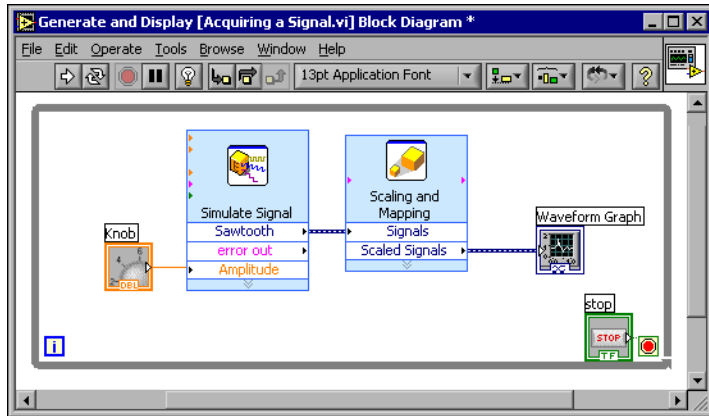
Generate and Display [Acquiring a Signal.vi] Block Diagram *

File Edit Operate Tools Browse Window Help

13pt Application Font

Simulate Signal
Sawtooth
error out
Amplitude

Scaling and Mapping
Signals
Scaled Signals

Knob
DBL

Waveform Graph

stop
STOP
TF

i